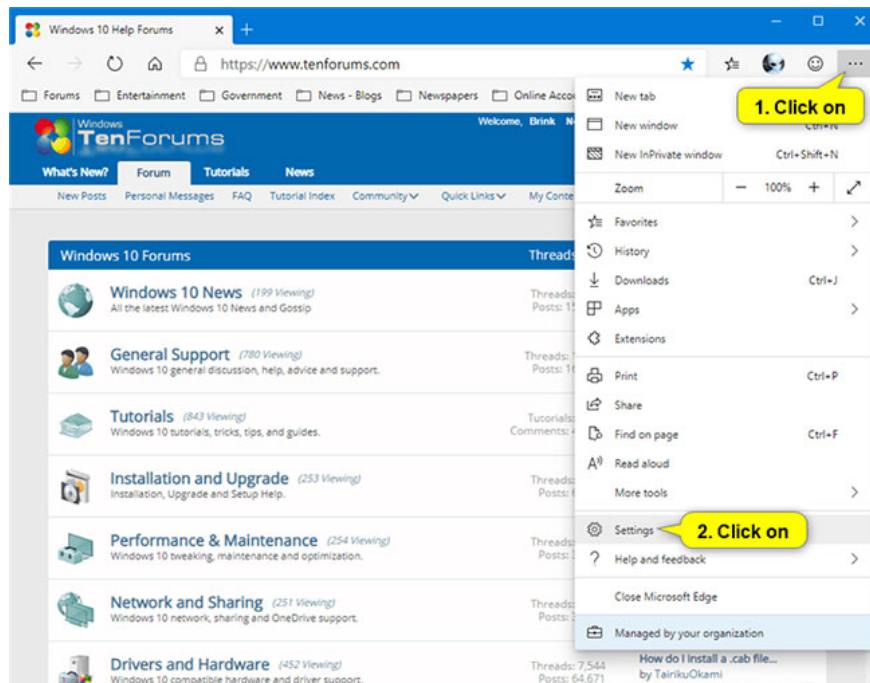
Windows 10 Help Forums

https://www.tenforums.com

Forums Entertainment Government News - Blogs Newspapers Online Acco

Windows TenForums

Welcome, Brink N

What's New? Forum Tutorials News

New Posts Personal Messages FAQ Tutorial Index Community Quick Links My Conte

Windows 10 Forums Threads

Windows 10 News (199 Viewing)
All the latest Windows 10 News and Gossip
Threads:
Posts: 15

General Support (780 Viewing)
Windows 10 general discussion, help, advice and support.
Threads:
Posts: 1

Tutorials (843 Viewing)
Windows 10 tutorials, tricks, tips, and guides.
Tutorials:
Comments:

Installation and Upgrade (253 Viewing)
Installation, Upgrade and Setup Help.
Threads:
Posts:

Performance & Maintenance (254 Viewing)
Windows 10 tweaking, maintenance and optimization.
Threads:
Posts:

Network and Sharing (251 Viewing)
Windows 10 network, sharing and OneDrive support.
Threads:
Posts:

Drivers and Hardware (452 Viewing)
Windows 10 compatible hardware and driver support.
Threads: 7,544
Posts: 64,671
How do I install a .cab file...
by TairikuOkami

New tab
New window Ctrl+N
New InPrivate window Ctrl+Shift+N
Zoom — 100% +
Favorites
History
Downloads Ctrl+J
Apps
Extensions
Print Ctrl+P
Share
Find on page Ctrl+F
Read aloud
More tools
Settings
Help and feedback
Close Microsoft Edge
Managed by your organization

1. Click on
2. Click on